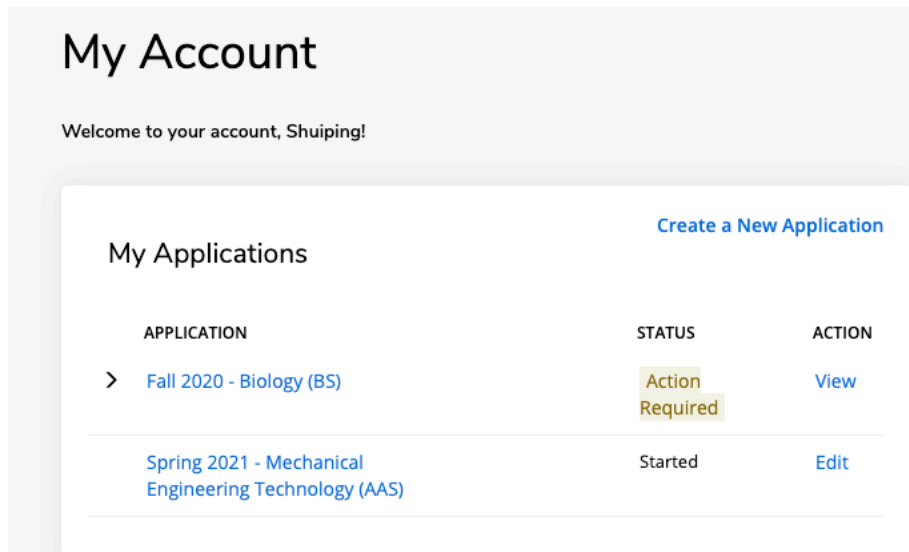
My Account

Welcome to your account, Shuiping!

Create a New Application

My Applications

| APPLICATION | STATUS | ACTION |
|---|---|---|
| Fall 2020 - Biology (BS) | Action Required | View |
| Spring 2021 - Mechanical Engineering Technology (AAS) | Started | Edit |